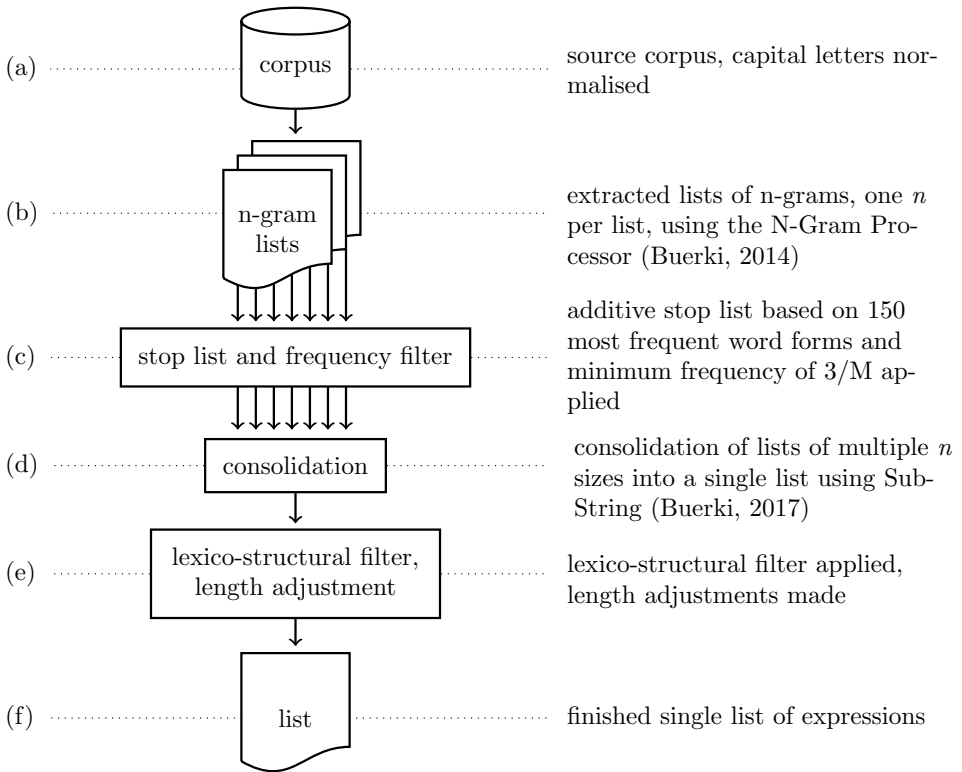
(a) corpus source corpus, capital letters normalised

(b) n-gram lists extracted lists of n-grams, one $n$ per list, using the N-Gram Processor (Buerki, 2014)

(c) stop list and frequency filter additive stop list based on 150 most frequent word forms and minimum frequency of 3/M applied

(d) consolidation consolidation of lists of multiple $n$ sizes into a single list using SubString (Buerki, 2017)

(e) lexico-structural filter, length adjustment lexico-structural filter applied, length adjustments made

(f) list finished single list of expressions